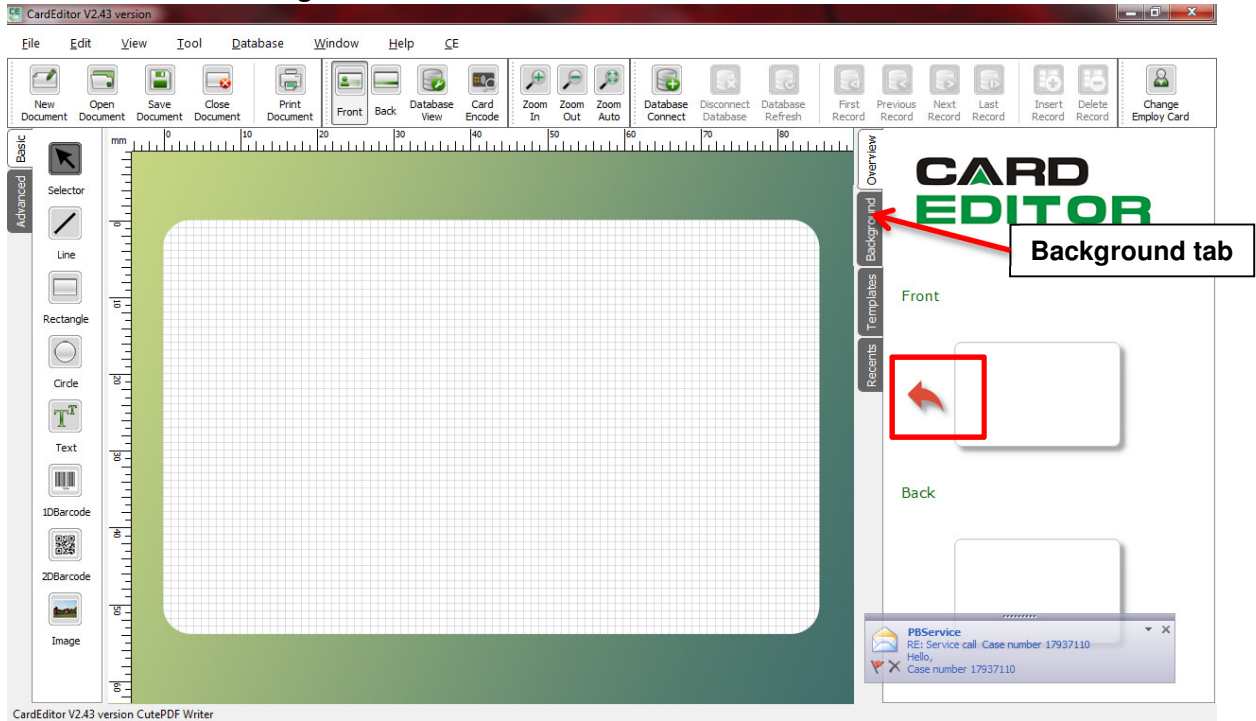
CardEditor V2.43 version

File Edit View Tool Database Window Help CE

New Document
Open Document
Save Document
Close Document
Print Document
Front
Back
Database View
Card Encode
Zoom In
Zoom Out
Zoom Auto
Database Connect
Disconnect Database
Database Refresh
First Record
Previous Record
Next Record
Last Record
Insert Record
Delete Record
Change Employ Card

Basic
Advanced

Selector
Line
Rectangle
Circle
Text
1DBarcode
2DBarcode
Image

mm 0 10 20 30 40 50 60 70 80

0 10 20 30 40 50 60

Overview
Background
Templates
Recents

CARD EDITOR

Background tab

Front

Back

PBService
RE: Service call Case number 17937110
Hello,
Case number 17937110

CardEditor V2.43 version CutePDF Writer